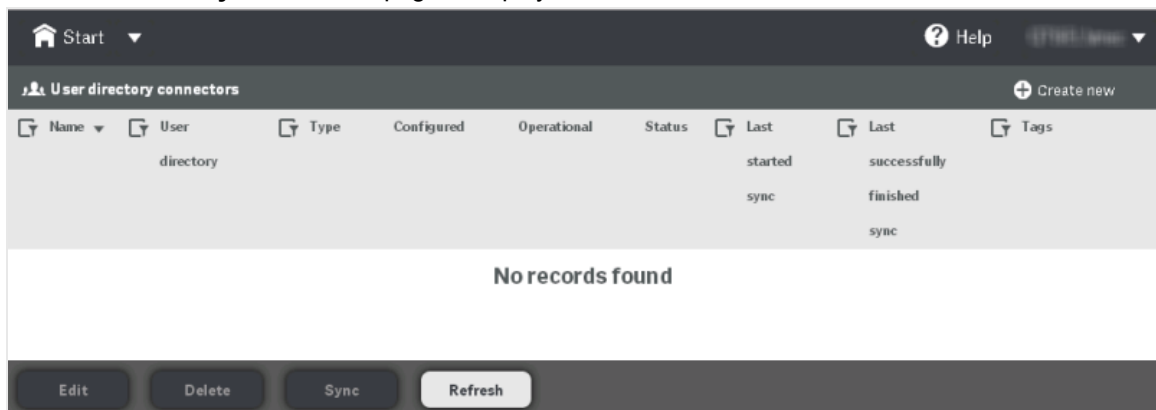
Start

Help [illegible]

User directory connectors

Create new

| Name | User directory | Type | Configured | Operational | Status | Last started sync | Last successfully finished sync | Tags |
|---|---|---|---|---|---|---|---|---|

No records found

Edit Delete Sync Refresh